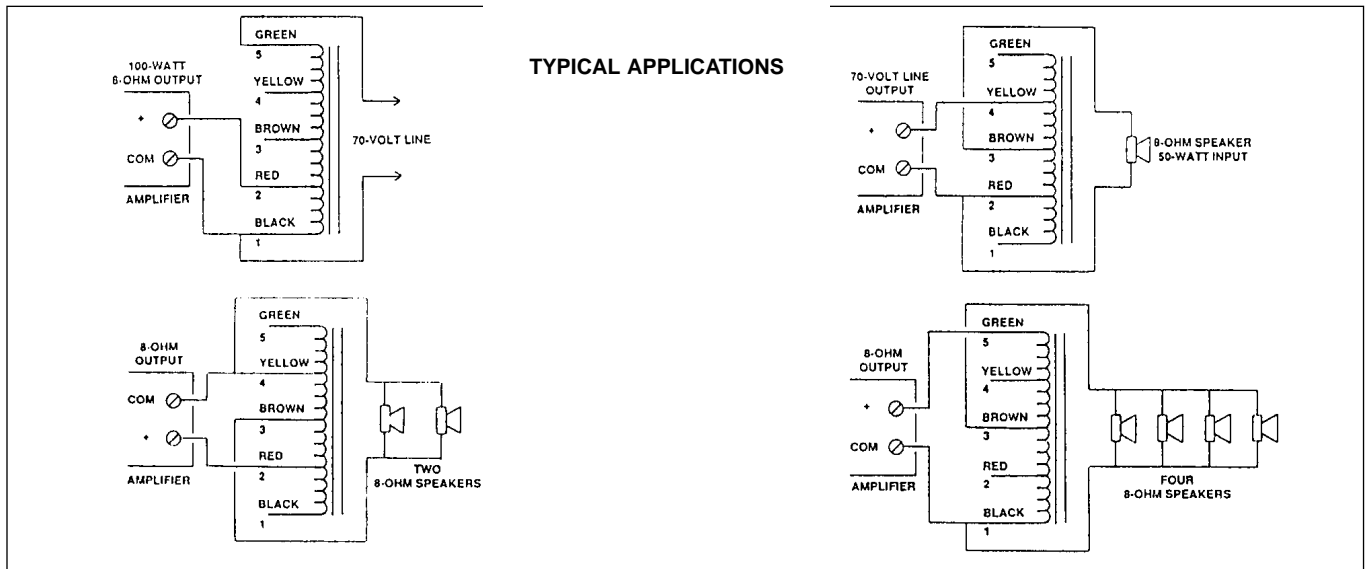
TYPICAL APPLICATIONS

100-WATT 8-OHM OUTPUT
+
COM
AMPLIFIER
GREEN
5
YELLOW
4
BROWN
3
RED
2
BLACK
1
70-VOLT LINE

70-VOLT LINE OUTPUT
+
COM
AMPLIFIER
GREEN
5
YELLOW
4
BROWN
3
RED
2
BLACK
1
8-OHM SPEAKER 50-WATT INPUT

8-OHM OUTPUT
COM
+
AMPLIFIER
GREEN
5
YELLOW
4
BROWN
3
RED
2
BLACK
1
TWO 8-OHM SPEAKERS

8-OHM OUTPUT
+
COM
AMPLIFIER
GREEN
5
YELLOW
4
BROWN
3
RED
2
BLACK
1
FOUR 8-OHM SPEAKERS